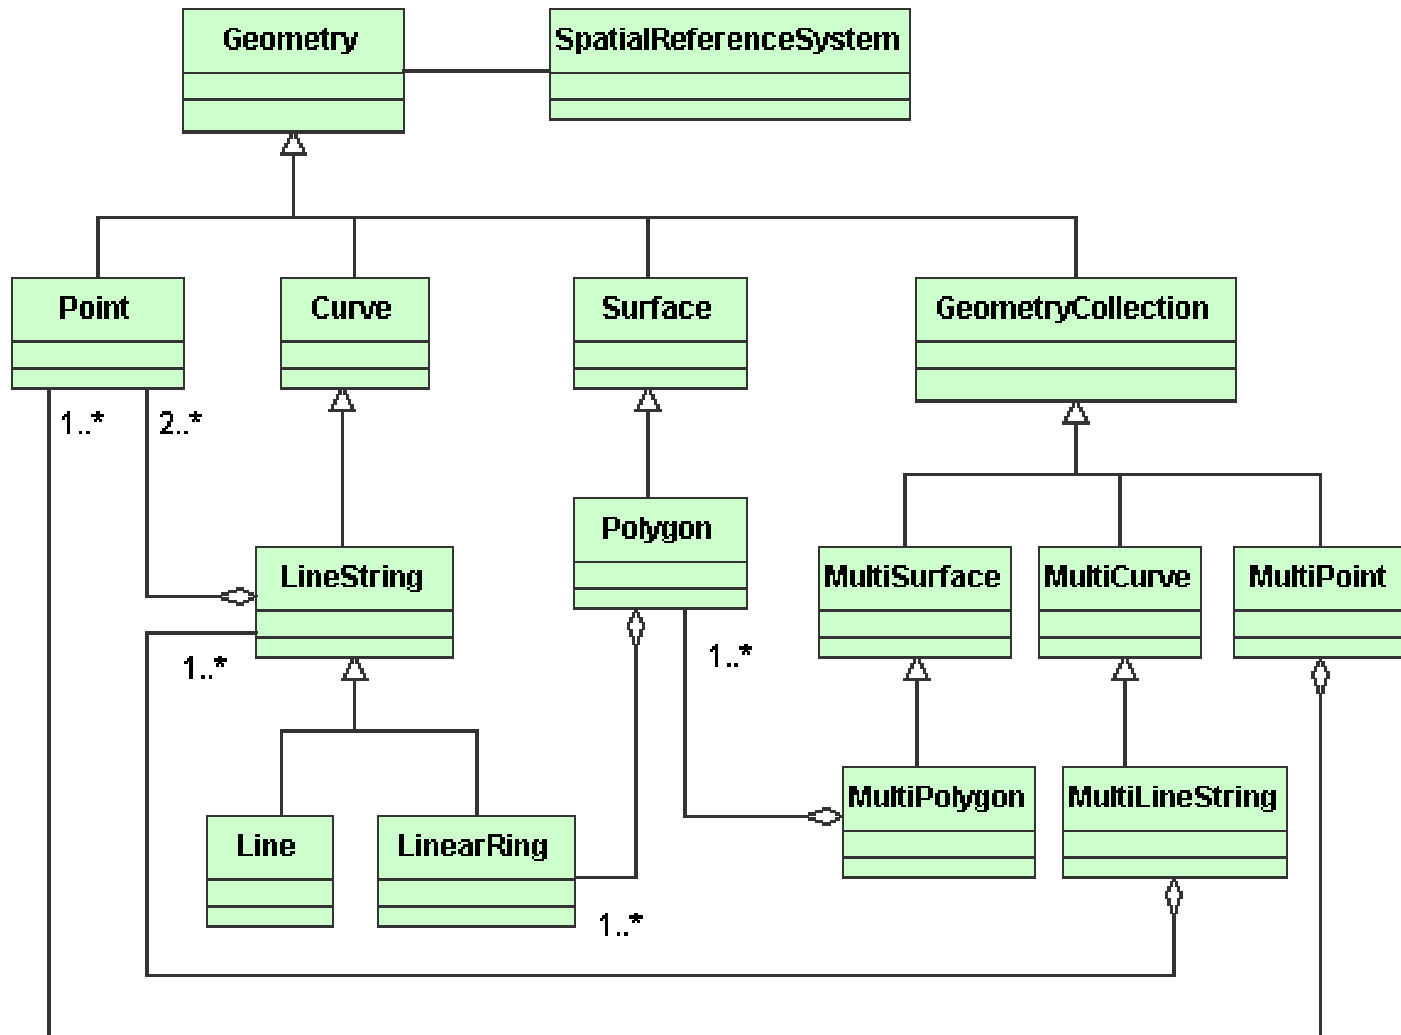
Geometry

SpatialReferenceSystem

Point

Curve

Surface

GeometryCollection

1..*

2..*

LineString

Polygon

MultiSurface

MultiCurve

MultiPoint

1..*

1..*

Line

LinearRing

MultiPolygon

MultiLineString

1..*